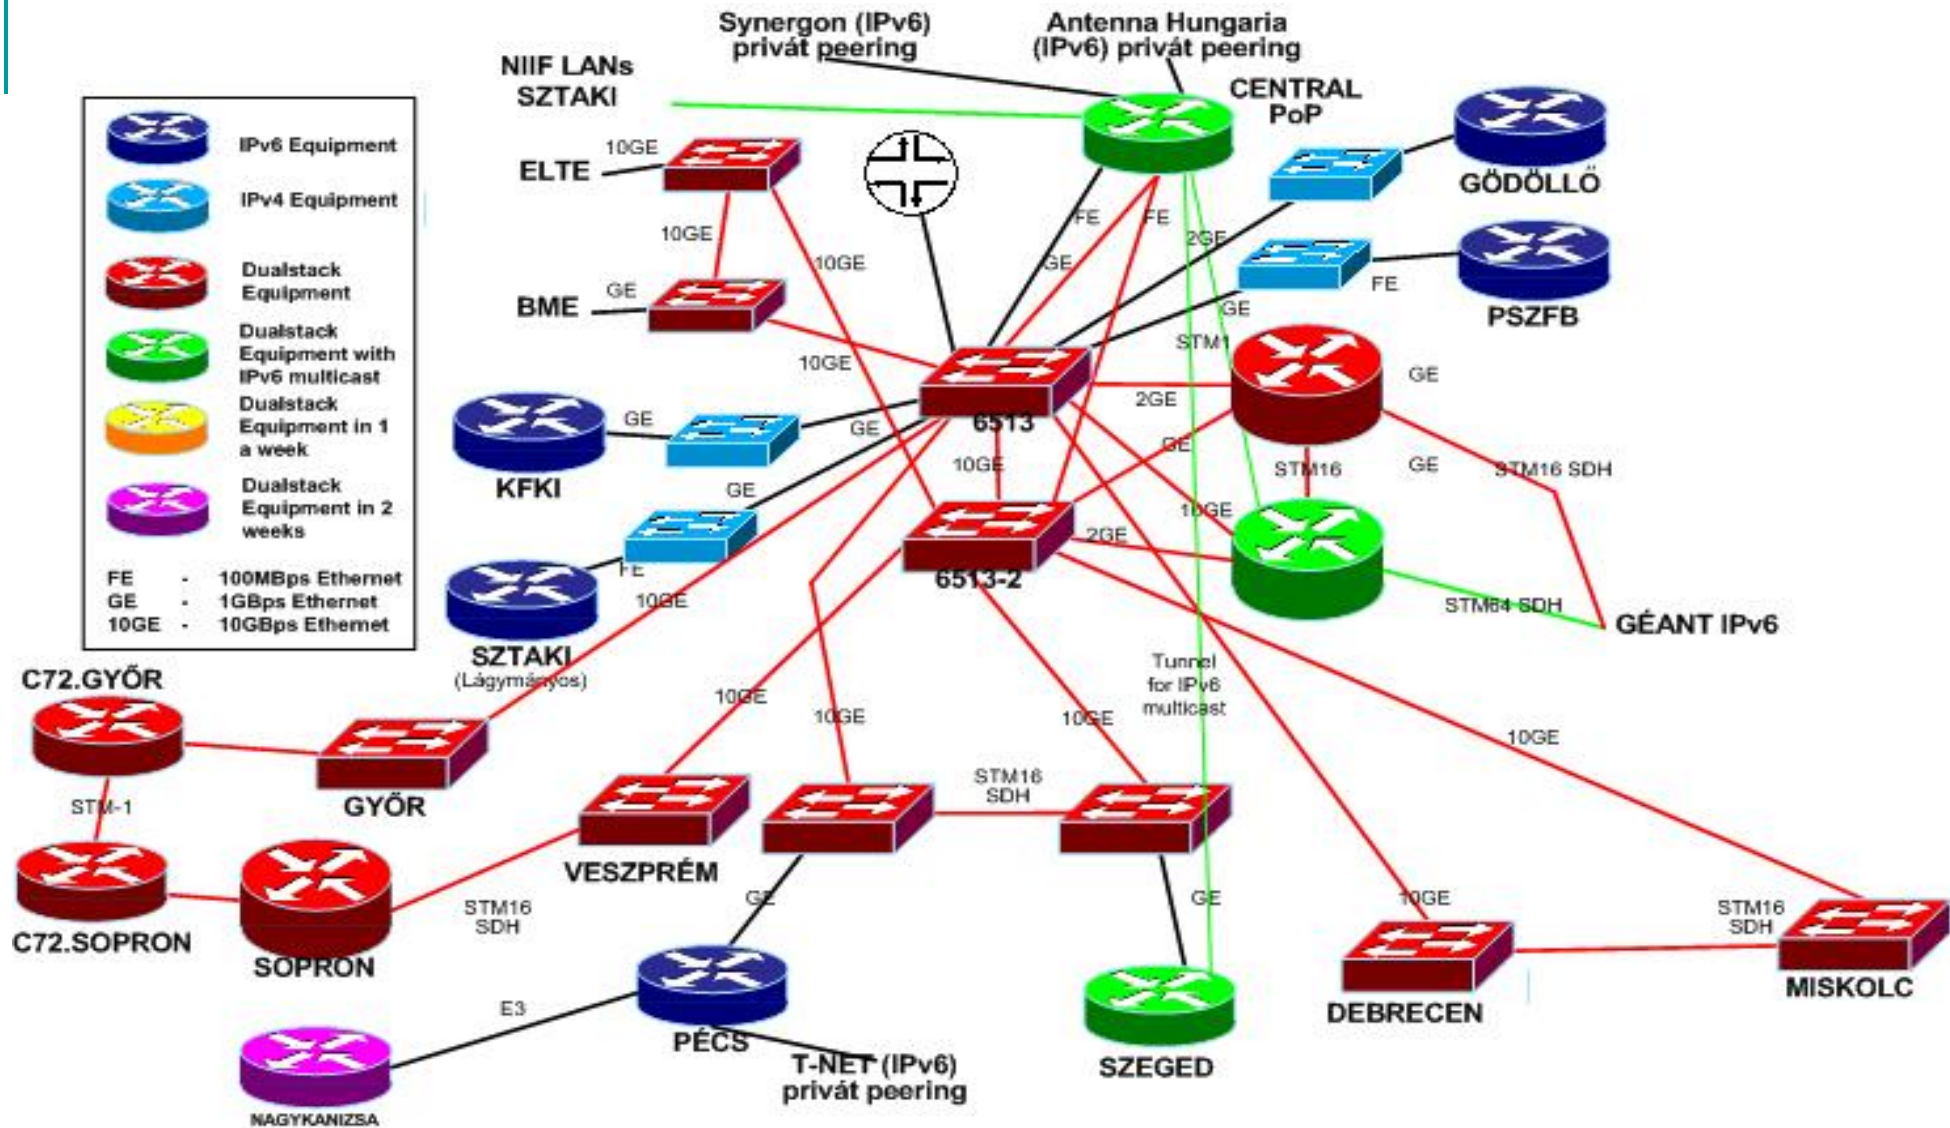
Synergon (IPv6) privát peering

Antenna Hungaria (IPv6) privát peering

NIIF LANs SZTAKI

CENTRAL PoP

IPv6 Equipment

IPv4 Equipment

Dualstack Equipment

Dualstack Equipment with IPv6 multicast

Dualstack Equipment in 1 a week

Dualstack Equipment in 2 weeks

FE - 100MBps Ethernet
GE - 1GBps Ethernet
10GE - 10GBps Ethernet

ELTE 10GE

10GE

BME GE

10GE

10GE

FE FE 2GE GE

GÖDÖLLŐ

FE

PSZFB

GE

STM1

6513

2GE

GE

GE

KFKI GE

GE

10GE

GE

STM16

GE

STM16 SDH

10GE

6513-2

2GE

FE

10GE

SZTAKI (Lágymányos)

STM64 SDH

GÉANT IPv6

Tunnel for IPv6 multicast

C72.GYŐR

10GE

10GE

10GE

10GE

STM-1

GYŐR

STM16 SDH

VESZPRÉM

C72.SOPRON

SOPRON

STM16 SDH

GE

GE

10GE

STM16 SDH

DEBRECEN

MISKOLC

E3

PÉCS

T-NET (IPv6) privát peering

SZEGED

NAGYKANIZSA